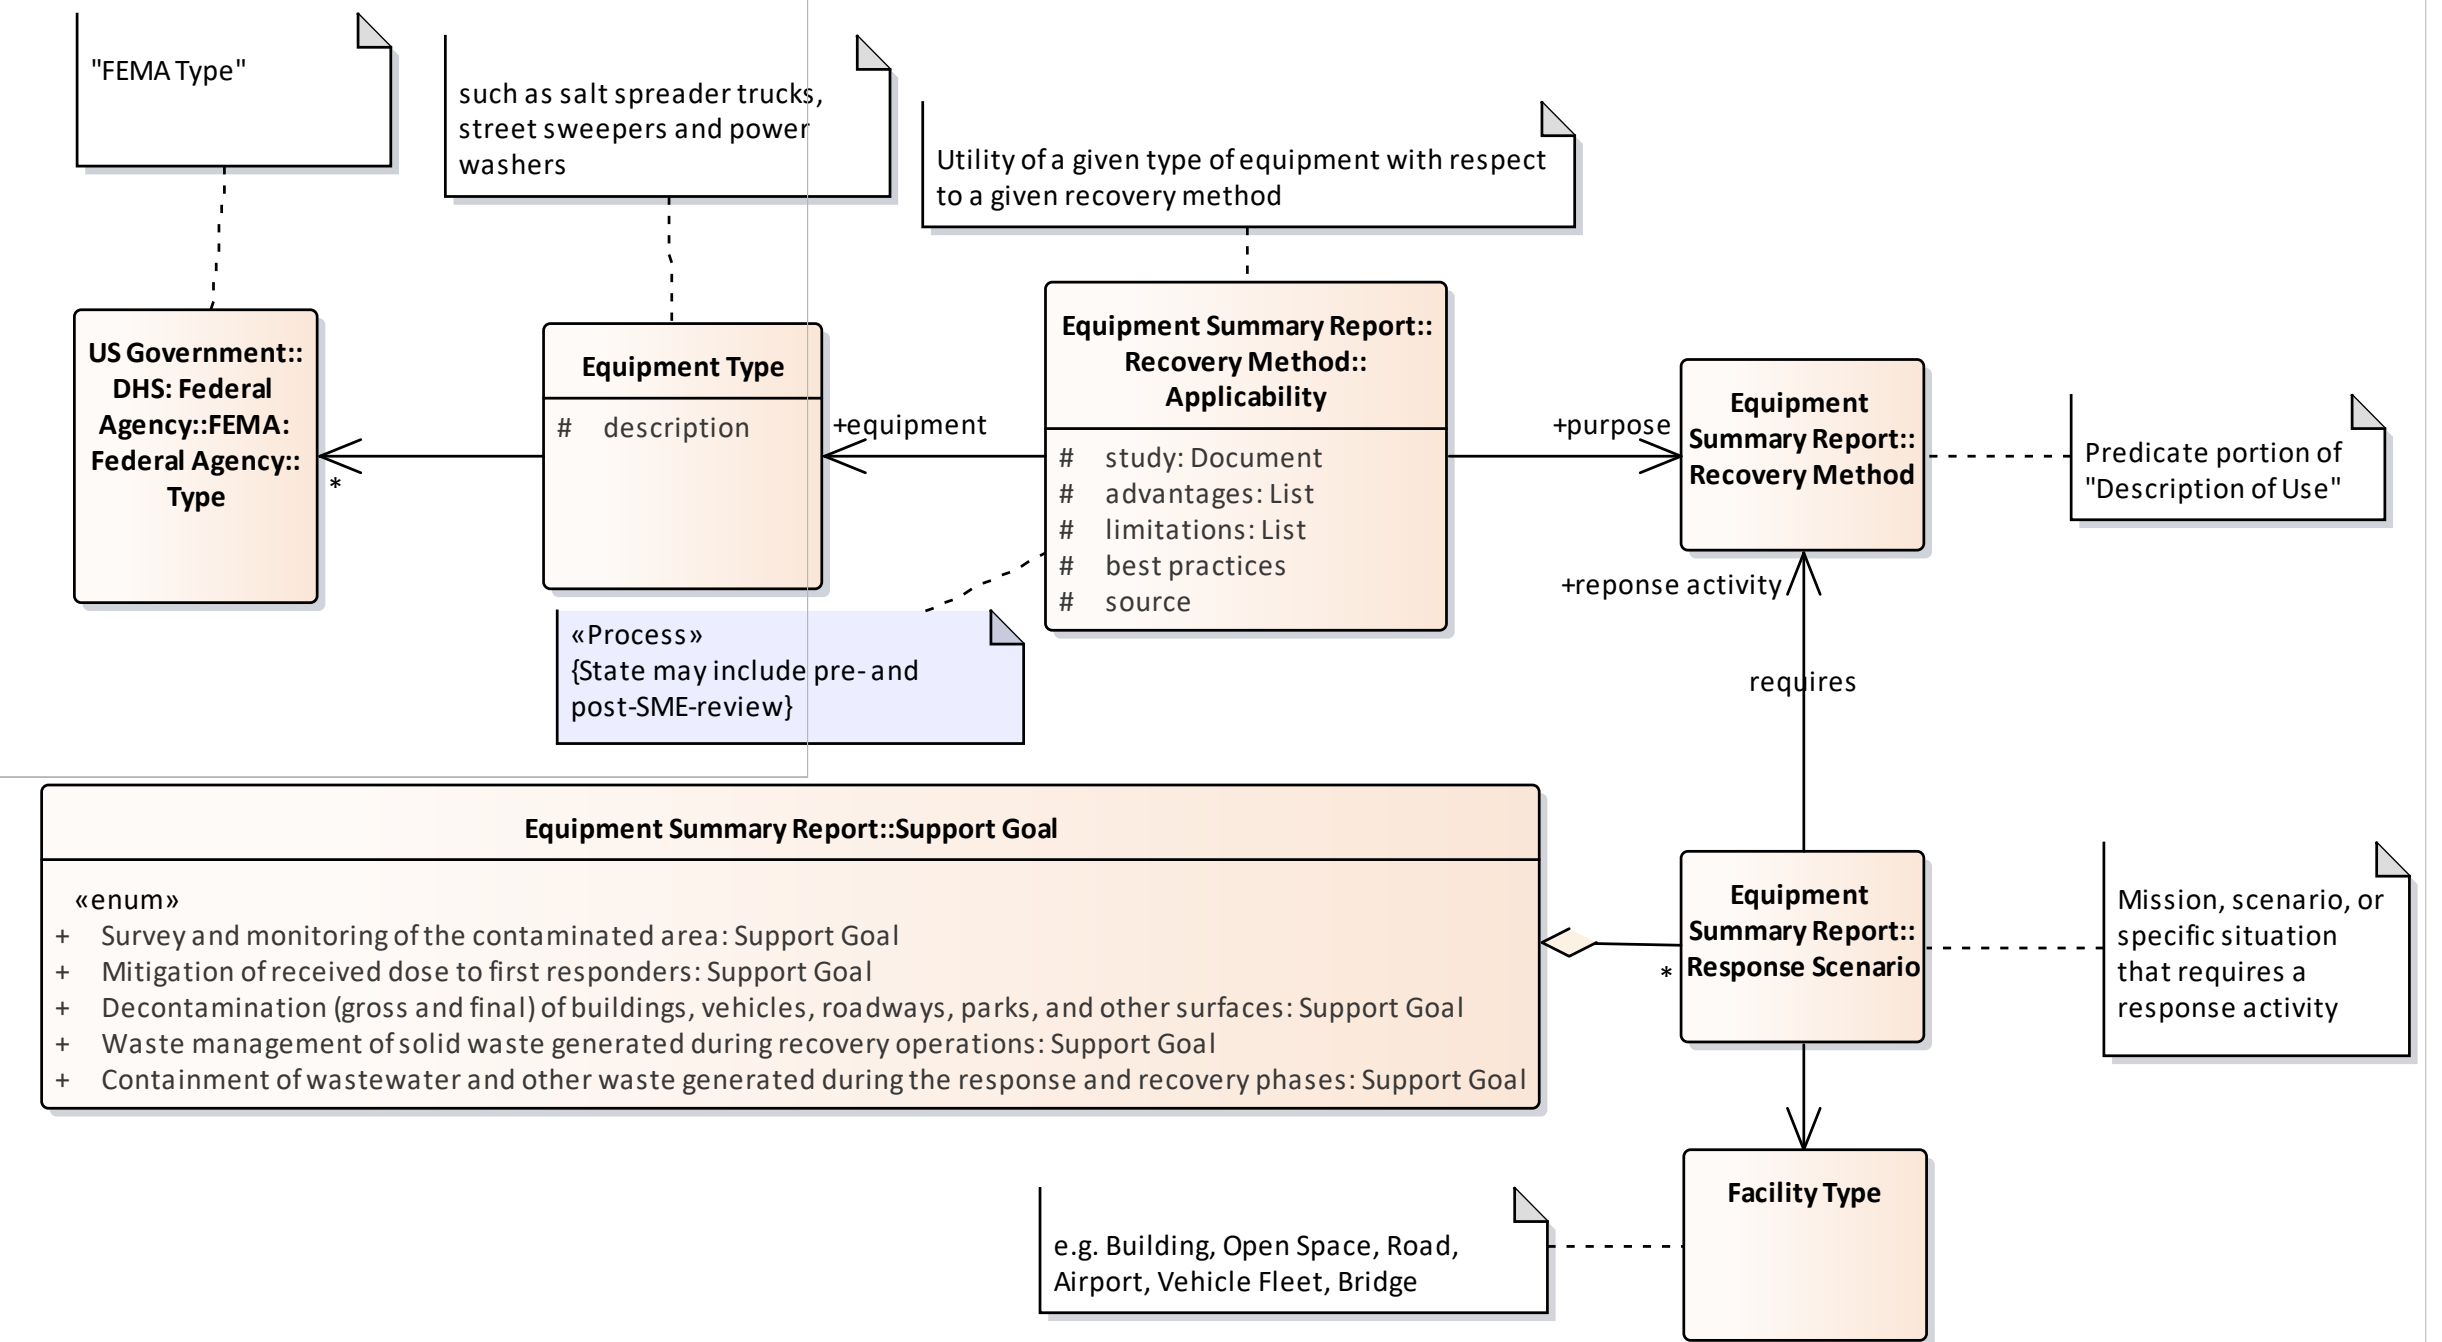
"FEMA Type"

such as salt spreader trucks, street sweepers and power washers

Utility of a given type of equipment with respect to a given recovery method

US Government:: DHS: Federal Agency::FEMA: Federal Agency:: Type

*

Equipment Type

# description

+equipment

Equipment Summary Report:: Recovery Method:: Applicability

# study: Document
# advantages: List
# limitations: List
# best practices
# source

+purpose

Equipment Summary Report:: Recovery Method

Predicate portion of "Description of Use"

+reponse activity

requires

«Process»
{State may include pre- and post-SME-review}

Equipment Summary Report::Support Goal

«enum»
+ Survey and monitoring of the contaminated area: Support Goal
+ Mitigation of received dose to first responders: Support Goal
+ Decontamination (gross and final) of buildings, vehicles, roadways, parks, and other surfaces: Support Goal
+ Waste management of solid waste generated during recovery operations: Support Goal
+ Containment of wastewater and other waste generated during the response and recovery phases: Support Goal

*

Equipment Summary Report:: Response Scenario

Mission, scenario, or specific situation that requires a response activity

Facility Type

e.g. Building, Open Space, Road, Airport, Vehicle Fleet, Bridge